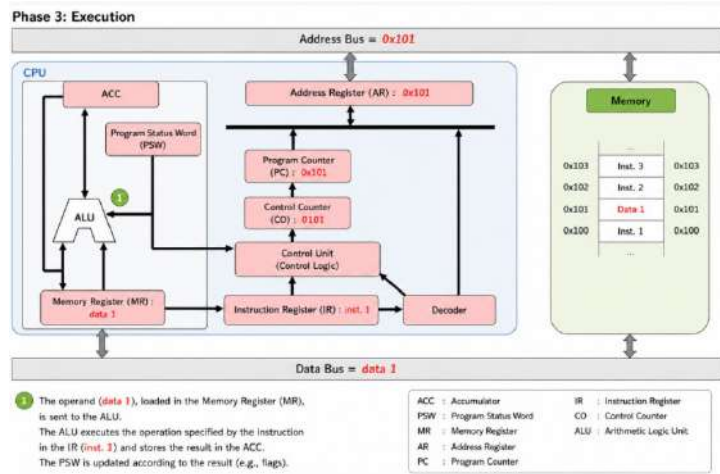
Phase 3: Execution

Address Bus = 0x101

CPU

ACC

Address Register (AR) : 0x101

Program Status Word (PSW)

Program Counter (PC) : 0x101

1

ALU

Control Counter (CO) : 0101

Control Unit (Control Logic)

Memory Register (MR) : data 1

Instruction Register (IR) : inst. 1

Decoder

Memory

...

| 0x103 | Inst. 3 | 0x103 |
|---|---|---|
| 0x102 | Inst. 2 | 0x102 |
| 0x101 | Data 1 | 0x101 |
| 0x100 | Inst. 1 | 0x100 |

...

Data Bus = data 1

1 The operand (data 1), loaded in the Memory Register (MR), is sent to the ALU.
The ALU executes the operation specified by the instruction in the IR (inst. 1) and stores the result in the ACC.
The PSW is updated according to the result (e.g., flags).

| ACC | : Accumulator | IR | : Instruction Register |
|---|---|---|---|
| PSW | : Program Status Word | CO | : Control Counter |
| MR | : Memory Register | ALU | : Arithmetic Logic Unit |
| AR | : Address Register | | |
| PC | : Program Counter | | |